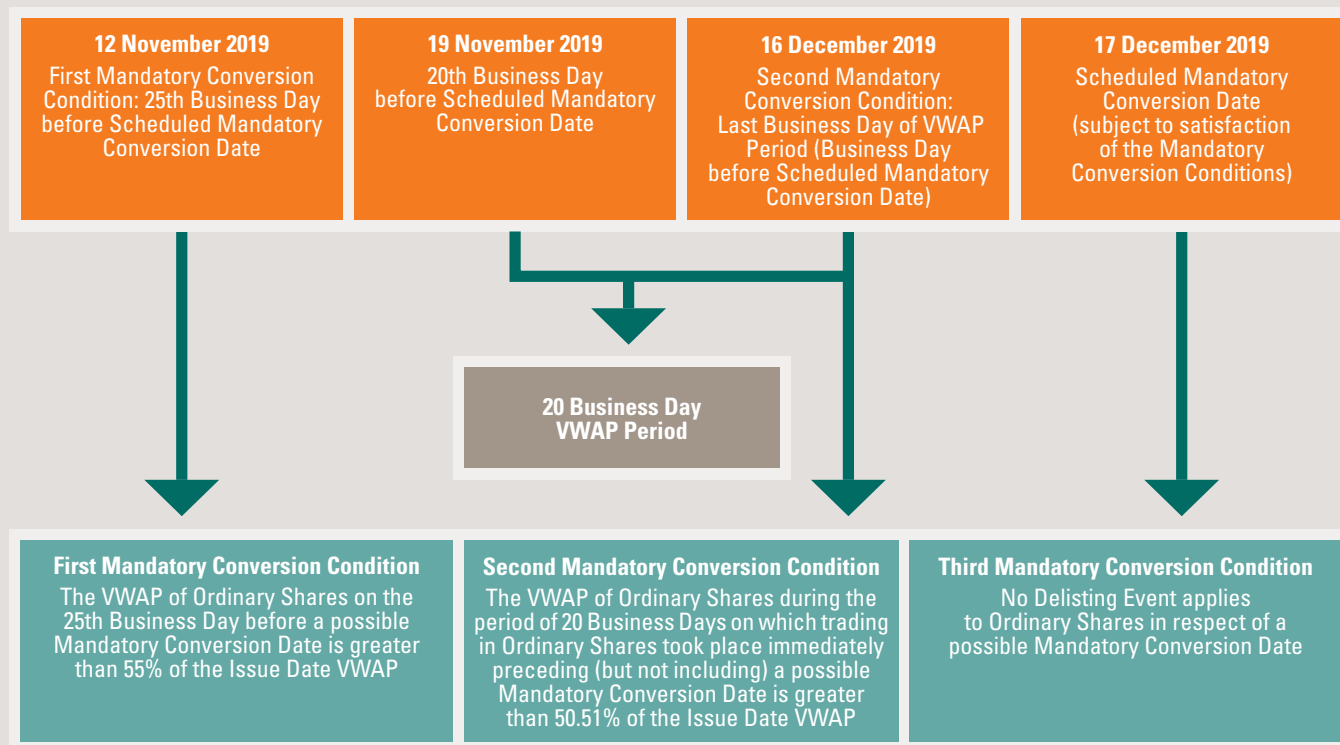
12 November 2019
First Mandatory Conversion Condition: 25th Business Day before Scheduled Mandatory Conversion Date

19 November 2019
20th Business Day before Scheduled Mandatory Conversion Date

16 December 2019
Second Mandatory Conversion Condition: Last Business Day of VWAP Period (Business Day before Scheduled Mandatory Conversion Date)

17 December 2019
Scheduled Mandatory Conversion Date (subject to satisfaction of the Mandatory Conversion Conditions)

20 Business Day VWAP Period

First Mandatory Conversion Condition
The VWAP of Ordinary Shares on the 25th Business Day before a possible Mandatory Conversion Date is greater than 55% of the Issue Date VWAP

Second Mandatory Conversion Condition
The VWAP of Ordinary Shares during the period of 20 Business Days on which trading in Ordinary Shares took place immediately preceding (but not including) a possible Mandatory Conversion Date is greater than 50.51% of the Issue Date VWAP

Third Mandatory Conversion Condition
No Delisting Event applies to Ordinary Shares in respect of a possible Mandatory Conversion Date